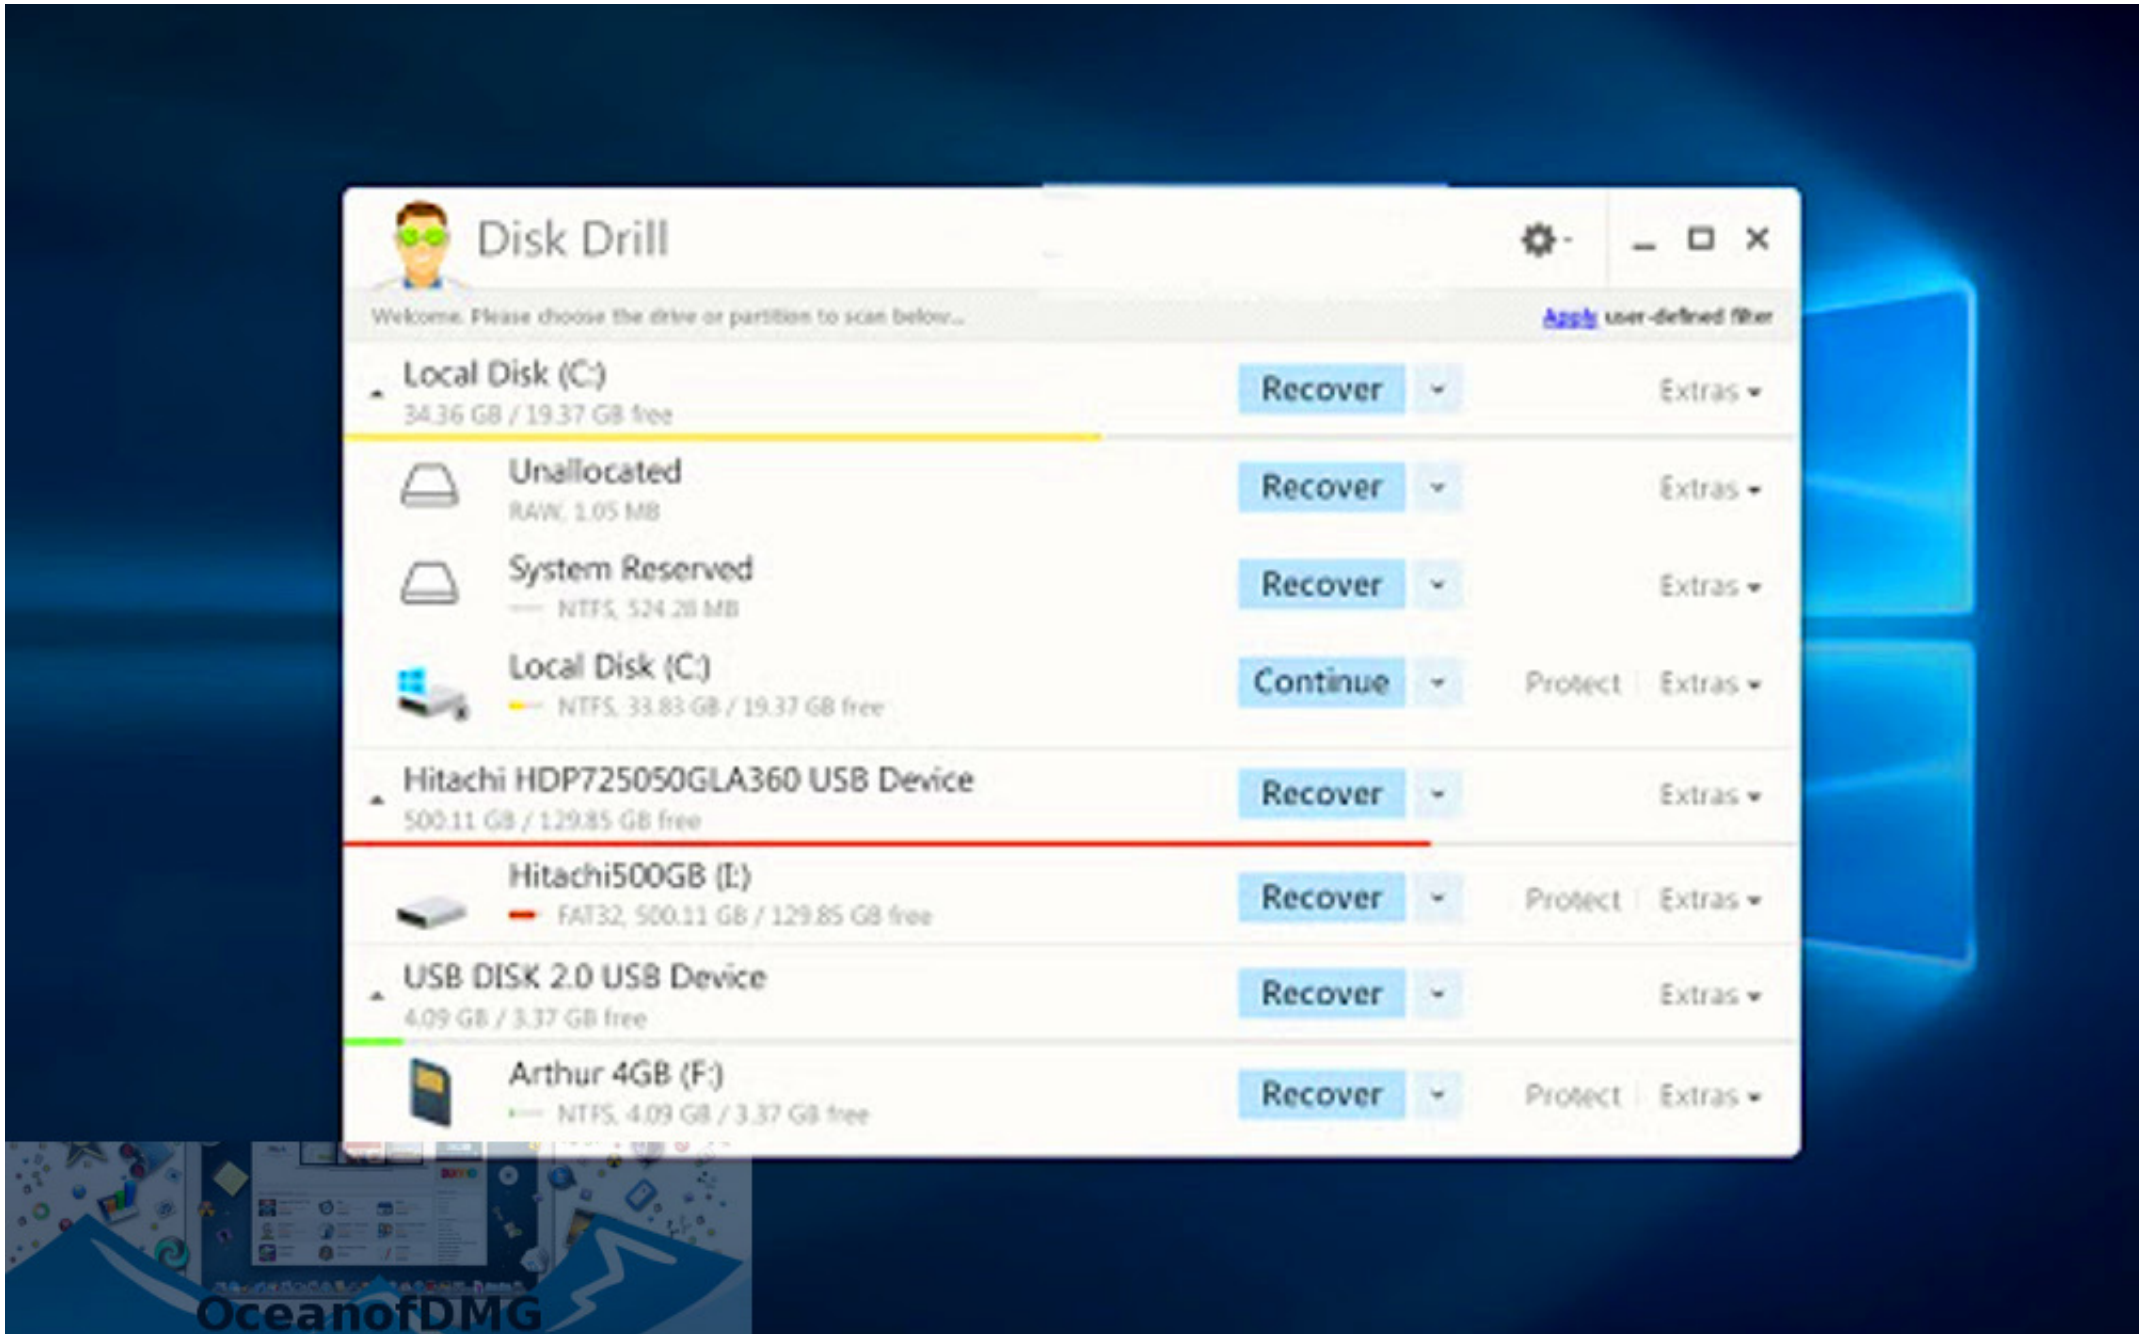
Disk Drill

Welcome. Please choose the drive or partition to scan below...

Apply user-defined filter

Local Disk (C:)
34.36 GB / 19.37 GB free
Recover
Extras

Unallocated
RAW, 1.05 MB
Recover
Extras

System Reserved
NTFS, 524.28 MB
Recover
Extras

Local Disk (C:)
NTFS, 33.83 GB / 19.37 GB free
Continue
Protect
Extras

Hitachi HDP725050GLA360 USB Device
500.11 GB / 129.85 GB free
Recover
Extras

Hitachi500GB (I:)
FAT32, 500.11 GB / 129.85 GB free
Recover
Protect
Extras

USB DISK 2.0 USB Device
4.09 GB / 3.37 GB free
Recover
Extras

Arthur 4GB (F:)
NTFS, 4.09 GB / 3.37 GB free
Recover
Protect
Extras

OceanofDMG